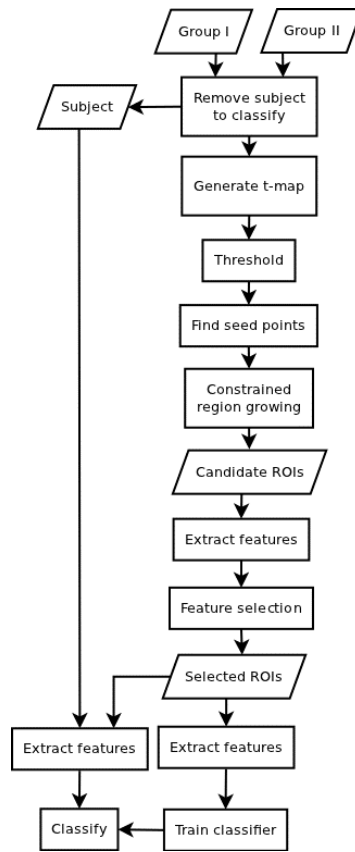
Group I
Group II
Subject
Remove subject to classify
Generate t-map
Threshold
Find seed points
Constrained region growing
Candidate ROIs
Extract features
Feature selection
Selected ROIs
Extract features
Extract features
Classify
Train classifier